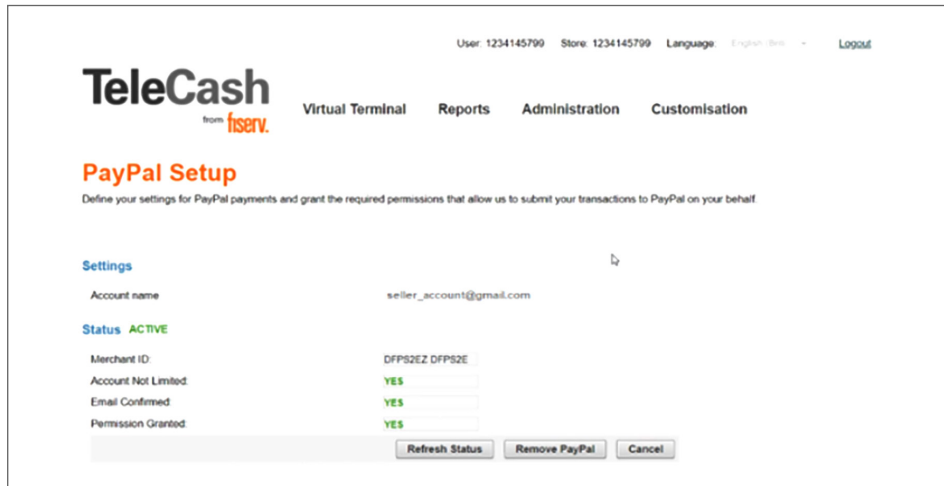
User: 1234145799 Store: 1234145799 Language: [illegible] Logout

TeleCash
from fiserv.

Virtual Terminal Reports Administration Customisation

PayPal Setup

Define your settings for PayPal payments and grant the required permissions that allow us to submit your transactions to PayPal on your behalf.

Settings

Account name seller_account@gmail.com

Status ACTIVE

| | |
|---|---|
| Merchant ID: | DFPS2EZ DFPS2E |
| Account Not Limited: | YES |
| Email Confirmed: | YES |
| Permission Granted: | YES |

Refresh Status Remove PayPal Cancel